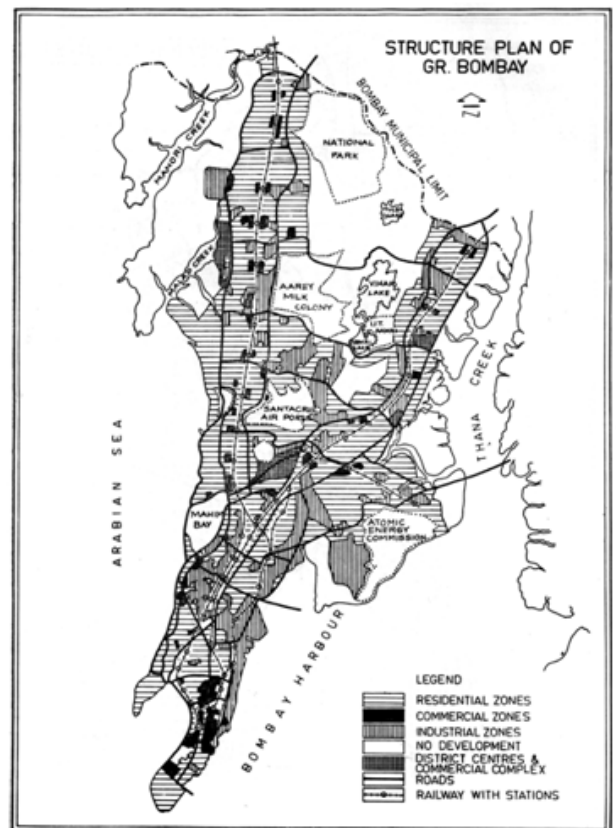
STRUCTURE PLAN OF GR. BOMBAY

N

BOMBAY MUNICIPAL LIMIT

NATIONAL PARK

MANORI CREEK

MALAD CREEK

AAREY MILK COLONY

VIHAR LAKE

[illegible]

SANTACRUZ AIR PORT

THANA CREEK

ARABIAN SEA

MAHIM BAY

ATOMIC ENERGY COMMISSION

BOMBAY HARBOUR

LEGEND
RESIDENTIAL ZONES
COMMERCIAL ZONES
INDUSTRIAL ZONES
NO DEVELOPMENT
DISTRICT CENTRES & COMMERCIAL COMPLEX
ROADS
RAILWAY WITH STATIONS